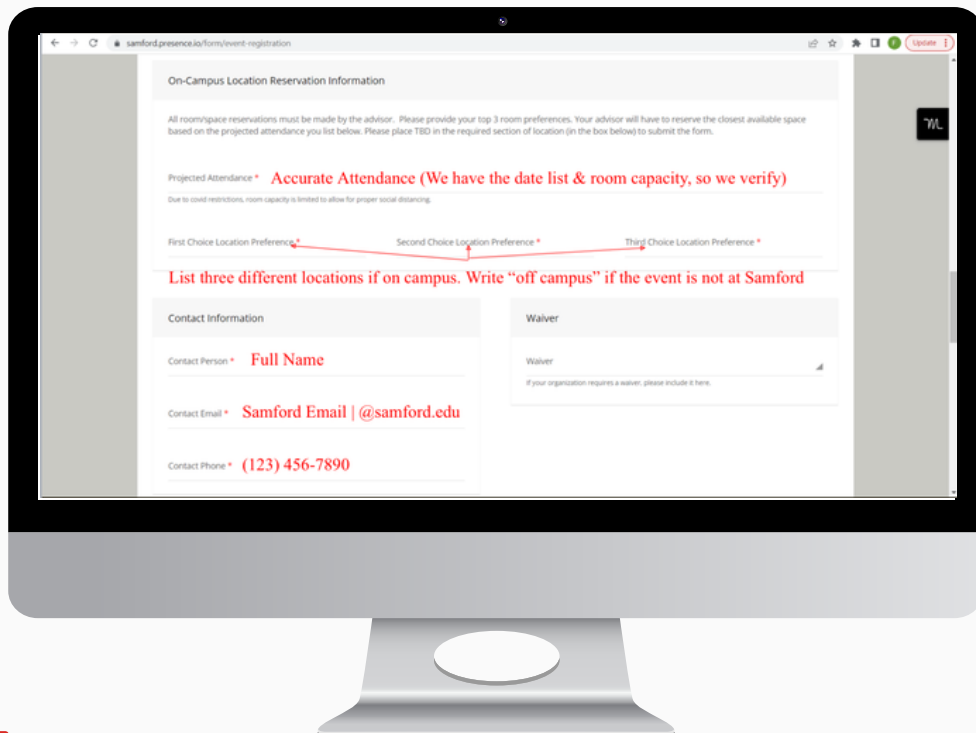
samford.presence.io/form/event-registration

F Update

On-Campus Location Reservation Information

All room/space reservations must be made by the advisor. Please provide your top 3 room preferences. Your advisor will have to reserve the closest available space based on the projected attendance you list below. Please place TBD in the required section of location (in the box below) to submit the form.

Projected Attendance * Accurate Attendance (We have the date list & room capacity, so we verify)

Due to covid restrictions, room capacity is limited to allow for proper social distancing.

First Choice Location Preference * Second Choice Location Preference * Third Choice Location Preference *

List three different locations if on campus. Write "off campus" if the event is not at Samford

Contact Information

Contact Person * Full Name

Contact Email * Samford Email | @samford.edu

Contact Phone * (123) 456-7890

Waiver

Waiver

If your organization requires a waiver, please include it here.